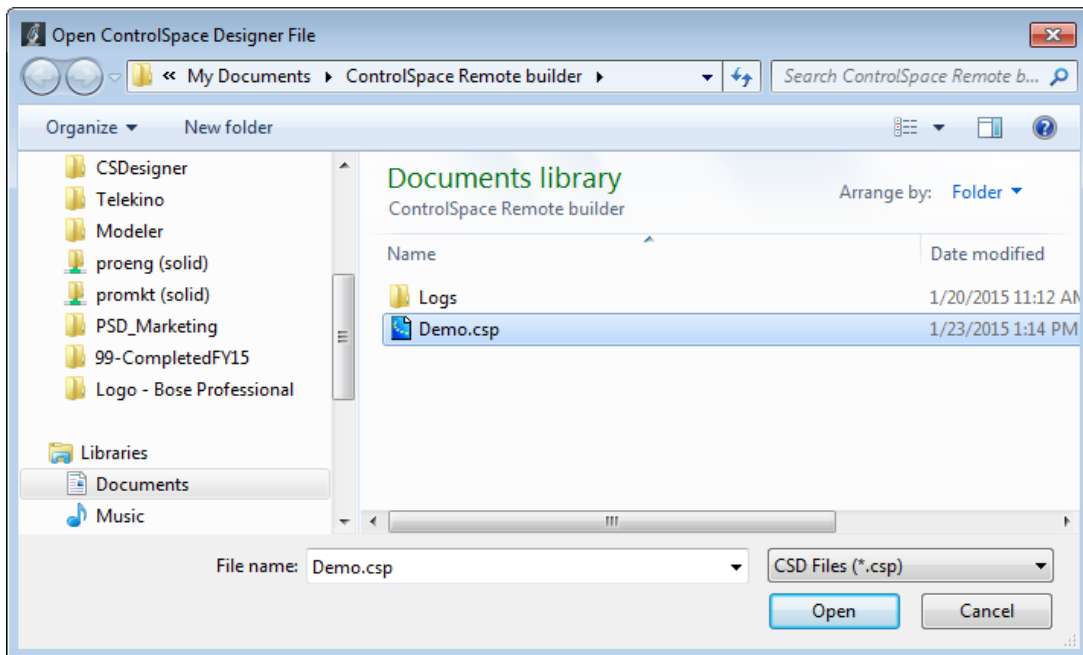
Open ControlSpace Designer File

« My Documents ▸ ControlSpace Remote builder ▸

Search ControlSpace Remote b...

Organize ▾ New folder

CSDesigner
Telekino
Modeler
proeng (solid)
promkt (solid)
PSD_Marketing
99-CompletedFY15
Logo - Bose Professional

Libraries
Documents
Music

Documents library
ControlSpace Remote builder

Arrange by: Folder ▾

| Name | Date modified |
|---|---|
| Logs | 1/20/2015 11:12 AM |
| Demo.csp | 1/23/2015 1:14 PM |

File name: Demo.csp

CSD Files (*.csp)

Open

Cancel